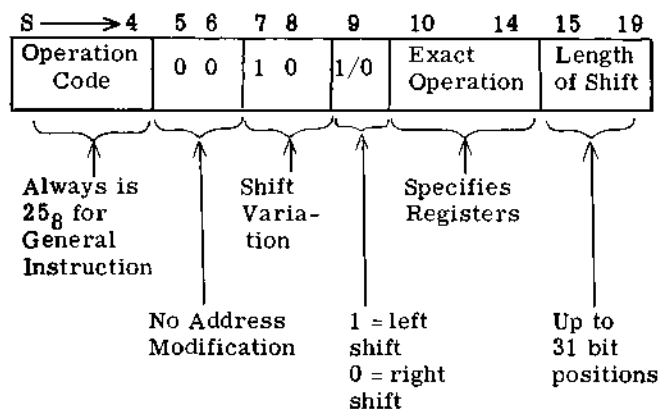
S $\longrightarrow$ 4 5 6 7 8 9 10 14 15 19

| Operation Code | 0 0 | 1 0 | 1/0 | Exact Operation | Length of Shift |
|---|---|---|---|---|---|

Always is $25_8$ for General Instruction

Shift Variation

Specifies Registers

No Address Modification

1 = left shift
0 = right shift

Up to 31 bit positions